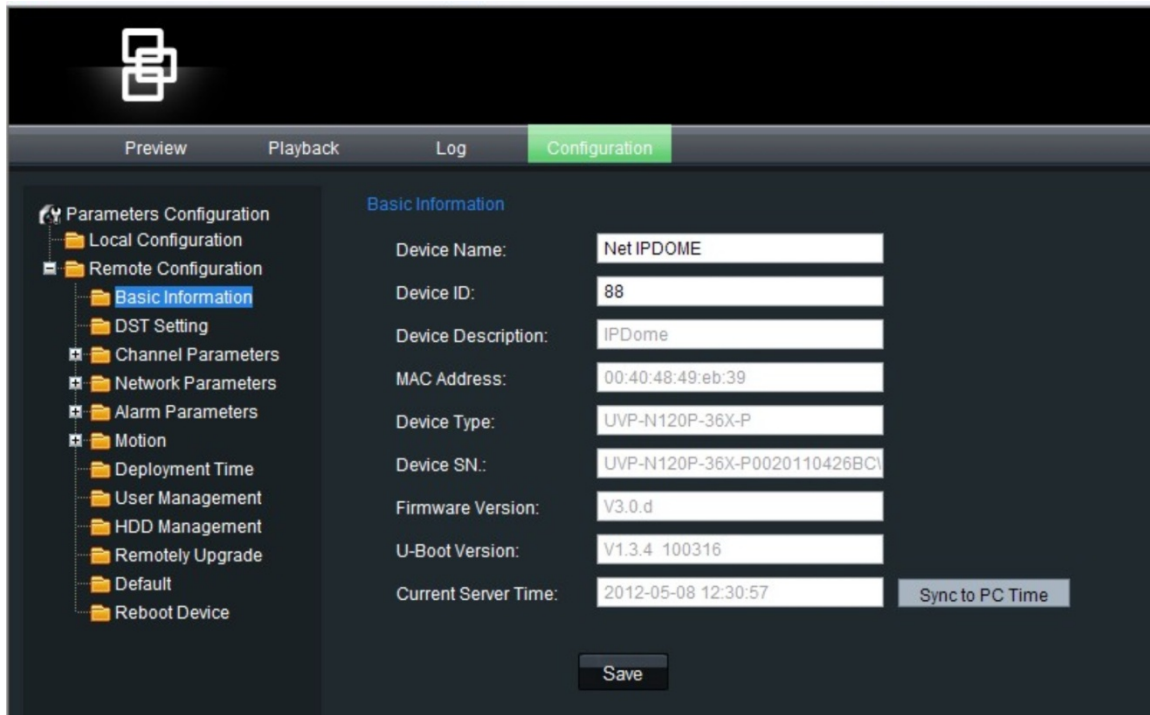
Preview Playback Log Configuration

Parameters Configuration
Local Configuration
Remote Configuration
Basic Information
DST Setting
Channel Parameters
Network Parameters
Alarm Parameters
Motion
Deployment Time
User Management
HDD Management
Remotely Upgrade
Default
Reboot Device

Basic Information

Device Name: Net IPDOME
Device ID: 88
Device Description: IPDome
MAC Address: 00:40:48:49:eb:39
Device Type: UVP-N120P-36X-P
Device SN.: UVP-N120P-36X-P0020110426BC\
Firmware Version: V3.0.d
U-Boot Version: V1.3.4 100316
Current Server Time: 2012-05-08 12:30:57 Sync to PC Time

Save